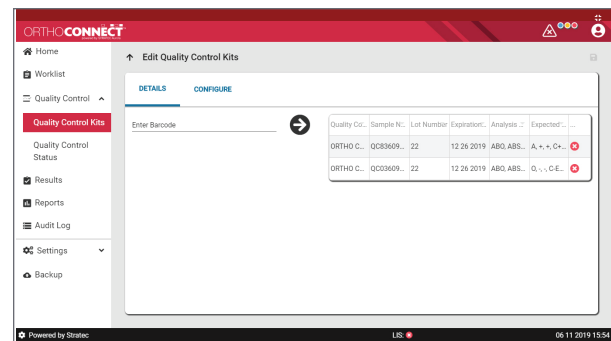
ORTHOCONNECT

Home
Worklist
Quality Control
Quality Control Kits
Quality Control Status
Results
Reports
Audit Log
Settings
Backup

Edit Quality Control Kits

DETAILS CONFIGURE

Enter Barcode

| Quality Co... | Sample N... | Lot Number | Expiration... | Analysis ... | Expected... | ... |
|---|---|---|---|---|---|---|
| ORTHO C... | QC83609... | 22 | 12 26 2019 | ABO, ABS... | A, +, +, C+... | |
| ORTHO C... | QC03609... | 22 | 12 26 2019 | ABO, ABS... | O, -, -, C-E... | |

Powered by Stratec
LIS:
06 11 2019 15:54